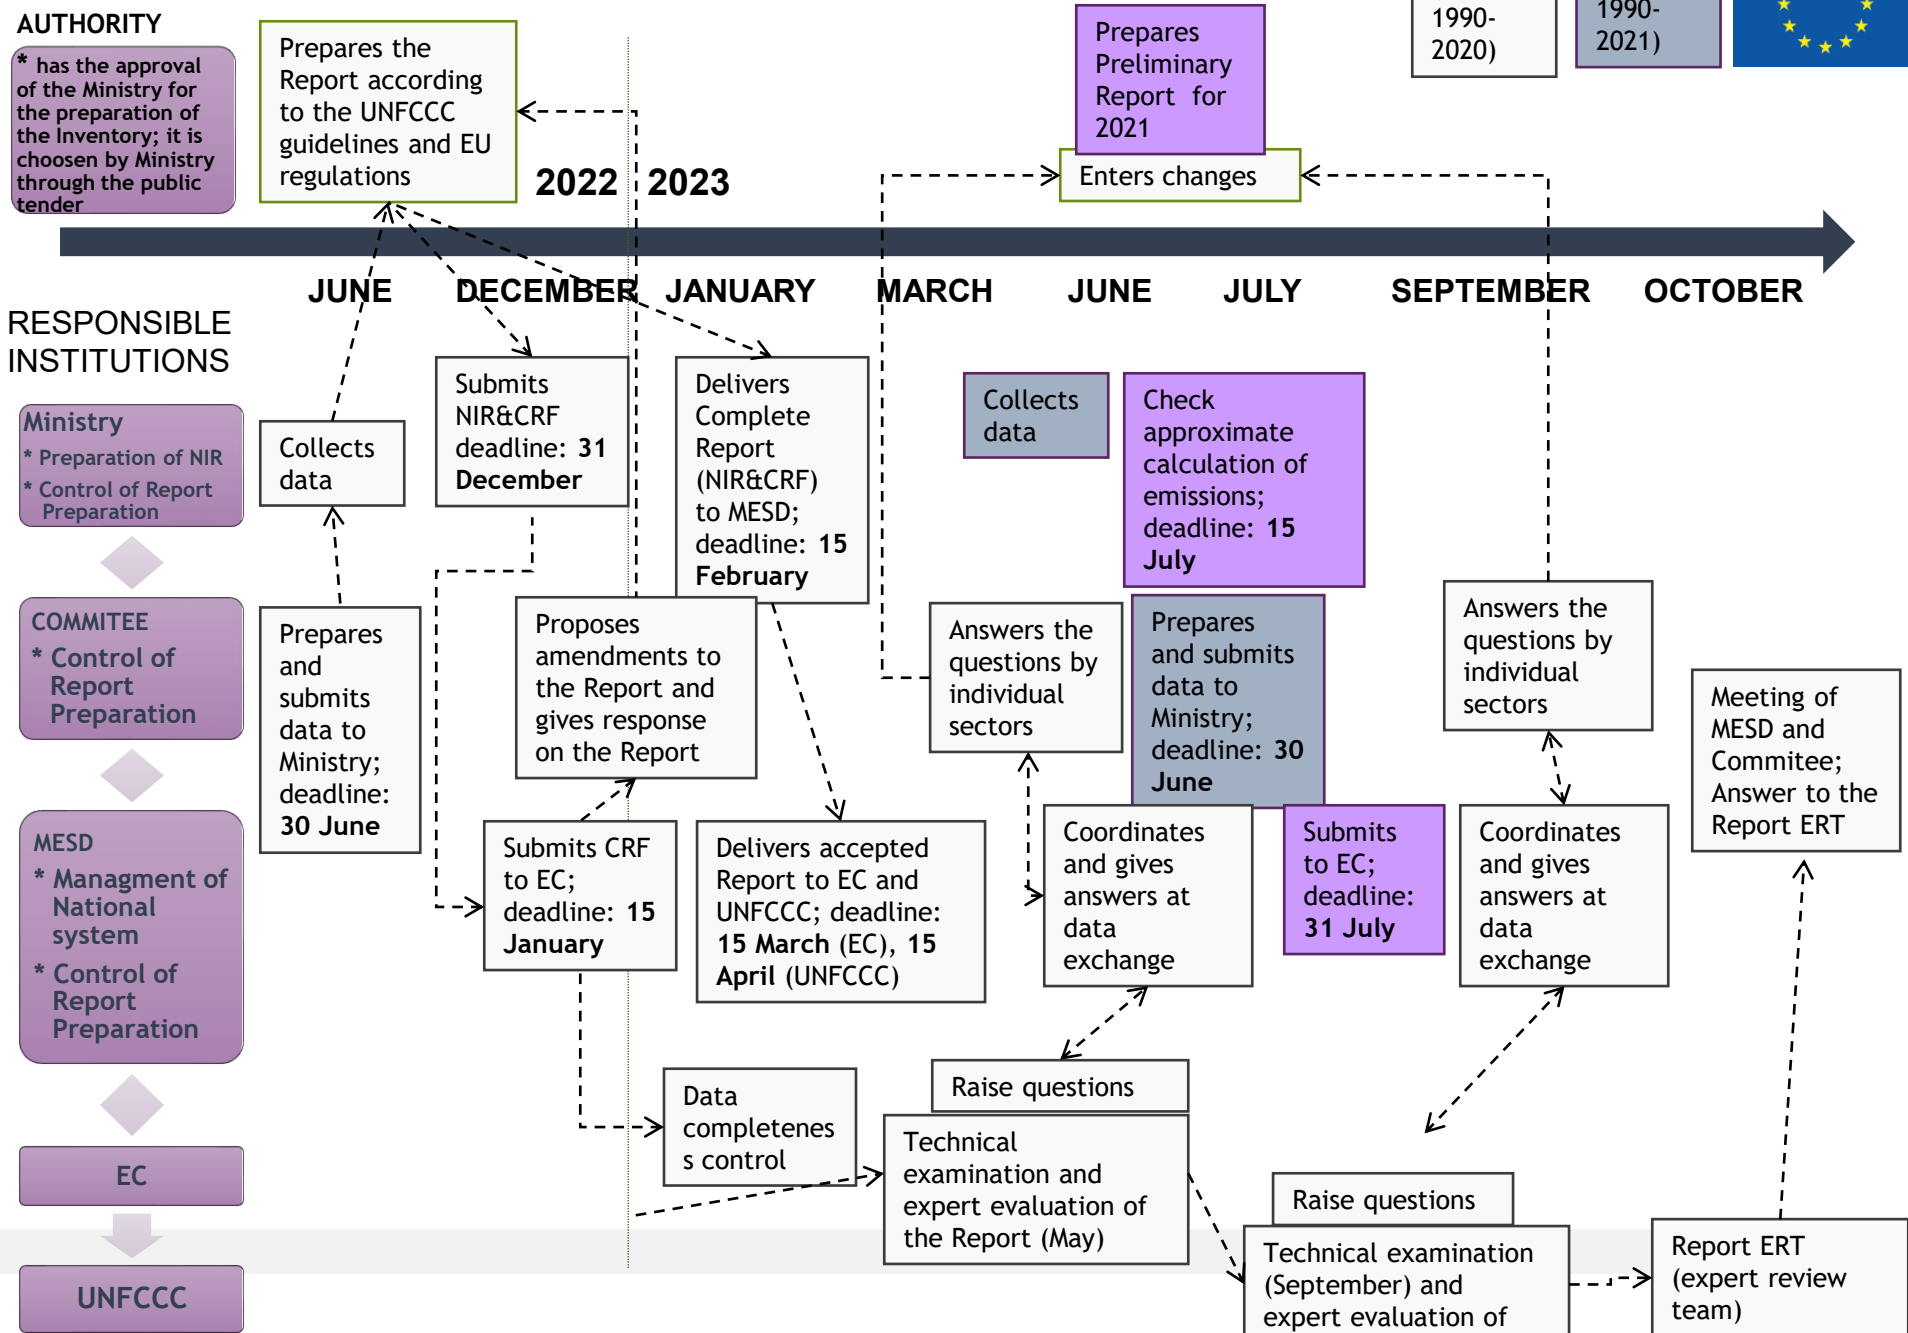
AUTHORITY

* has the approval of the Ministry for the preparation of the Inventory; it is choosen by Ministry through the public tender

Prepares the Report according to the UNFCCC guidelines and EU regulations

2022 2023

Prepares Preliminary Report for 2021

Enters changes

1990-2020)

1990-2021)

JUNE DECEMBER JANUARY MARCH JUNE JULY SEPTEMBER OCTOBER

RESPONSIBLE INSTITUTIONS

Ministry
* Preparation of NIR
* Control of Report Preparation

COMMITEE
* Control of Report Preparation

MESD
* Managment of National system
* Control of Report Preparation

EC

UNFCCC

Collects data

Submits NIR&CRF deadline: 31 December

Delivers Complete Report (NIR&CRF) to MESD; deadline: 15 February

Collects data

Check approximate calculation of emissions; deadline: 15 July

Prepares and submits data to Ministry; deadline: 30 June

Proposes amendments to the Report and gives response on the Report

Answers the questions by individual sectors

Prepares and submits data to Ministry; deadline: 30 June

Answers the questions by individual sectors

Meeting of MESD and Commitee; Answer to the Report ERT

Submits CRF to EC; deadline: 15 January

Delivers accepted Report to EC and UNFCCC; deadline: 15 March (EC), 15 April (UNFCCC)

Coordinates and gives answers at data exchange

Submits to EC; deadline: 31 July

Coordinates and gives answers at data exchange

Data completeness control

Raise questions

Technical examination and expert evaluation of the Report (May)

Raise questions

Technical examination (September) and expert evaluation of

Report ERT (expert review team)